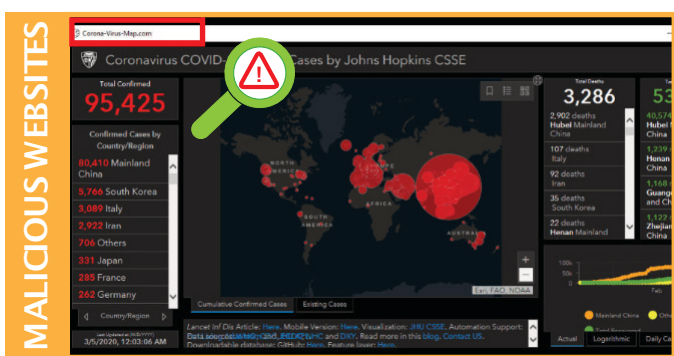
MALICIOUS WEBSITES

Corona-Virus-Map.com

Coronavirus COVID-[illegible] Cases by Johns Hopkins CSSE

Total Confirmed
95,425

Confirmed Cases by Country/Region
80,410 Mainland China
5,766 South Korea
3,089 Italy
2,922 Iran
706 Others
331 Japan
285 France
262 Germany

Country/Region

Last Updated at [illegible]
3/5/2020, 12:03:06 AM

NORTH AMERICA
AFRICA

Esri, FAO, NOAA

Cumulative Confirmed Cases | Existing Cases

Lancet Inf Dis Article: Here. Mobile Version: Here. Visualization: JHU CSSE. Automation Support: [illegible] and DXY. Read more in this blog. Contact US. Downloadable database: GitHub: Here. Feature layer: Here.

Total Deaths
3,286
2,902 deaths
Hubei Mainland China
107 deaths
Italy
92 deaths
Iran
35 deaths
South Korea
22 deaths
Henan Mainland

53
40,574
Hubei
1,239
Henan
1,168
Guang
1,122
Zhejia

Mainland China
Total Recovered

Actual | Logarithmic | Daily Ca